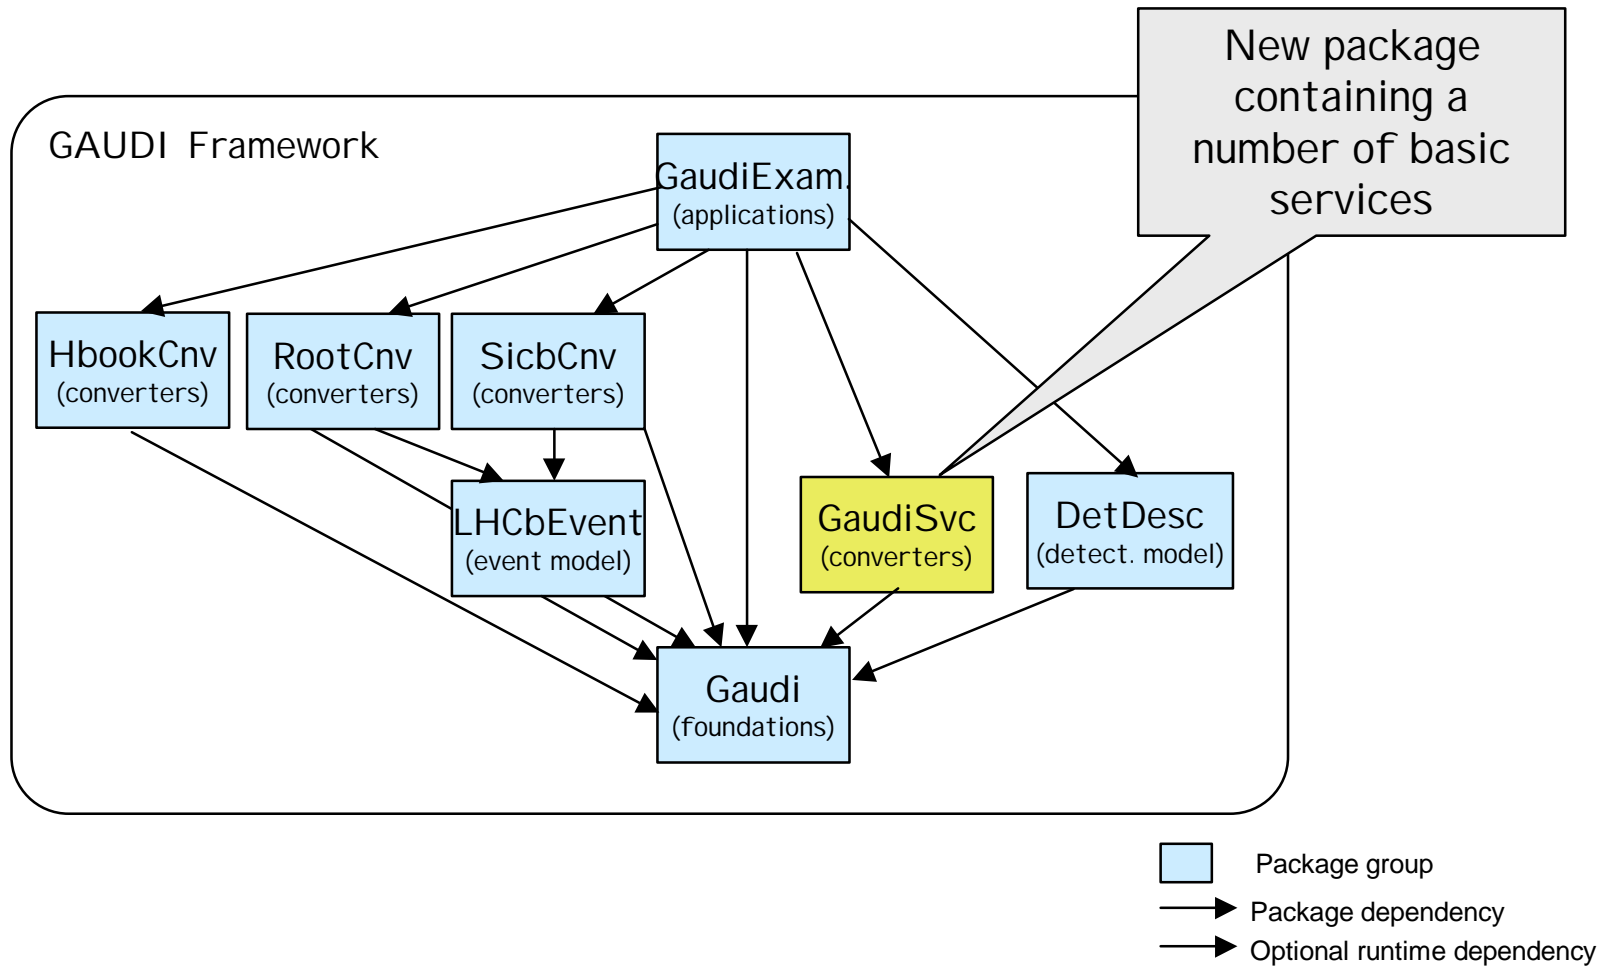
New package containing a number of basic services

GAUDI Framework

GaudiExam.
(applications)

HbookCnv
(converters)

RootCnv
(converters)

SicbCnv
(converters)

LHCbEvent
(event model)

GaudiSvc
(converters)

DetDesc
(detect. model)

Gaudi
(foundations)

Package group
Package dependency
Optional runtime dependency